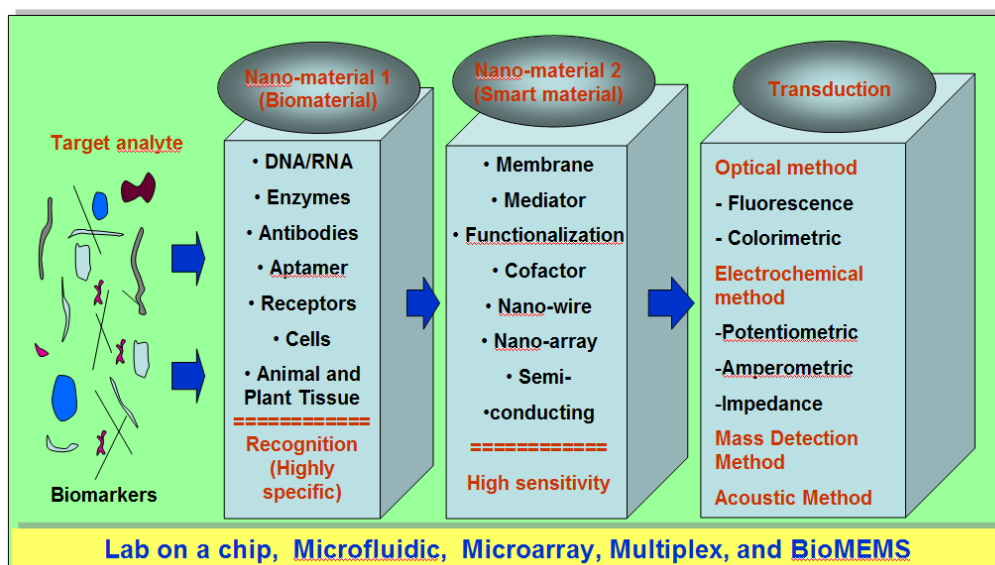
Target analyte

Biomarkers

Nano-material 1 (Biomaterial)

• DNA/RNA
• Enzymes
• Antibodies
• Aptamer
• Receptors
• Cells
• Animal and Plant Tissue
============
Recognition (Highly specific)

Nano-material 2 (Smart material)

• Membrane
• Mediator
• Functionalization
• Cofactor
• Nano-wire
• Nano-array
• Semi-
•conducting
===========
High sensitivity

Transduction

Optical method
- Fluorescence
- Colorimetric
Electrochemical method
-Potentiometric
-Amperometric
-Impedance
Mass Detection Method
Acoustic Method

Lab on a chip, Microfluidic, Microarray, Multiplex, and BioMEMS